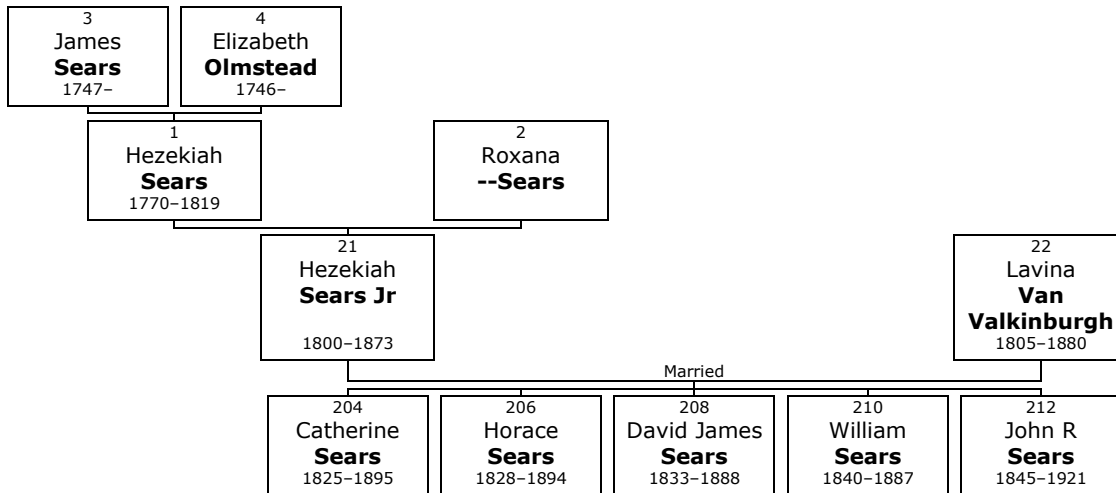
3
James
**Sears**
1747–

4
Elizabeth
**Olmstead**
1746–

1
Hezekiah
**Sears**
1770–1819

2
Roxana
**--Sears**

21
Hezekiah
**Sears Jr**
1800–1873

22
Lavina
**Van Valkinburgh**
1805–1880

Married

204
Catherine
**Sears**
1825–1895

206
Horace
**Sears**
1828–1894

208
David James
**Sears**
1833–1888

210
William
**Sears**
1840–1887

212
John R
**Sears**
1845–1921